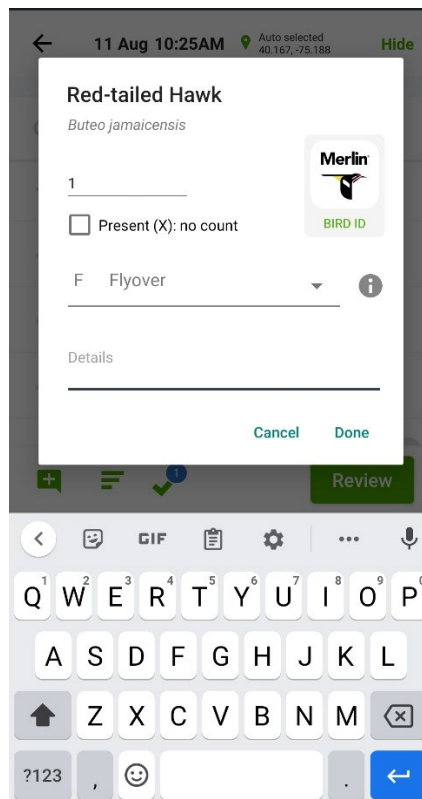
11 Aug 10:25AM Auto selected 40.167, -75.188 Hide

Red-tailed Hawk
Buteo jamaicensis

1

Present (X): no count

Merlin
BIRD ID

F Flyover

Details

Cancel Done

1

Review

GIF

...

1 2 3 4 5 6 7 8 9 0
Q W E R T Y U I O P
A S D F G H J K L
Z X C V B N M

?123 , .